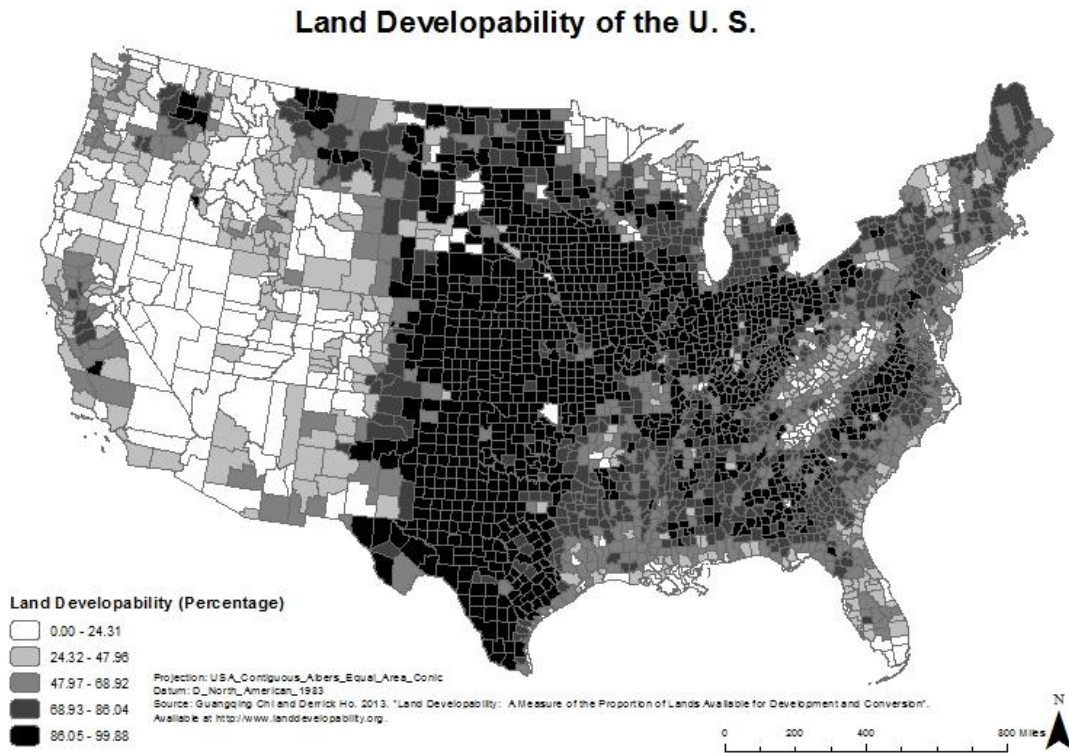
Land Developability of the U. S.

Land Developability (Percentage)

0.00 - 24.31

24.32 - 47.96

47.97 - 68.92

68.93 - 86.04

86.05 - 99.88

Projection: USA_Contiguous_Albers_Equal_Area_Conic
Datum: D_North_American_1983
Source: Guangqing Chi and Derrick Ho. 2013. "Land Developability: A Measure of the Proportion of Lands Available for Development and Conversion".
Available at http://www.landdevelopability.org.

0 200 400 800 Miles

N